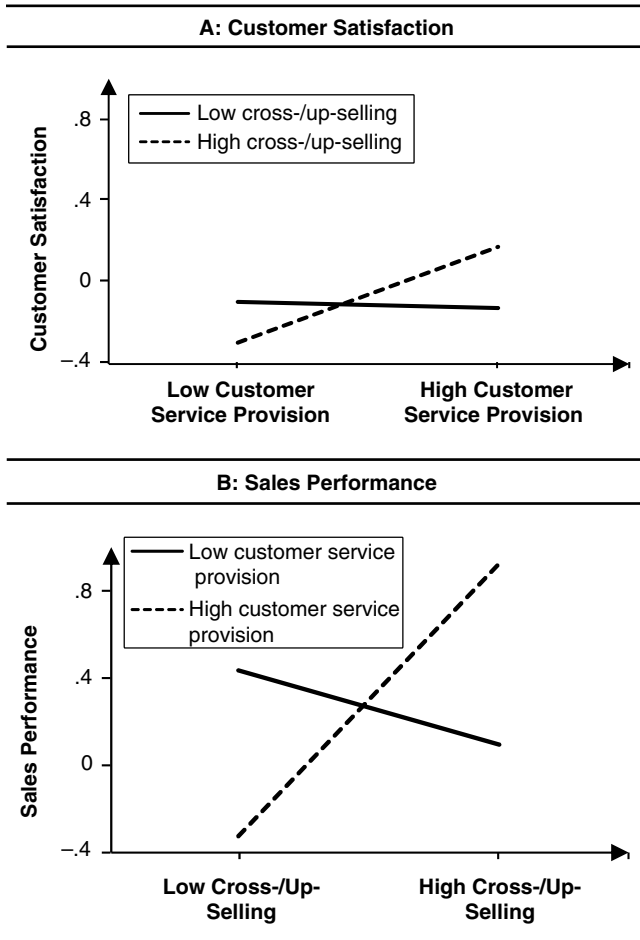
A: Customer Satisfaction

Low cross-/up-selling
High cross-/up-selling

Customer Satisfaction

.8
.4
0
–.4

Low Customer Service Provision

High Customer Service Provision

B: Sales Performance

Low customer service provision
High customer service provision

Sales Performance

.8
.4
0
–.4

Low Cross-/Up-Selling

High Cross-/Up-Selling